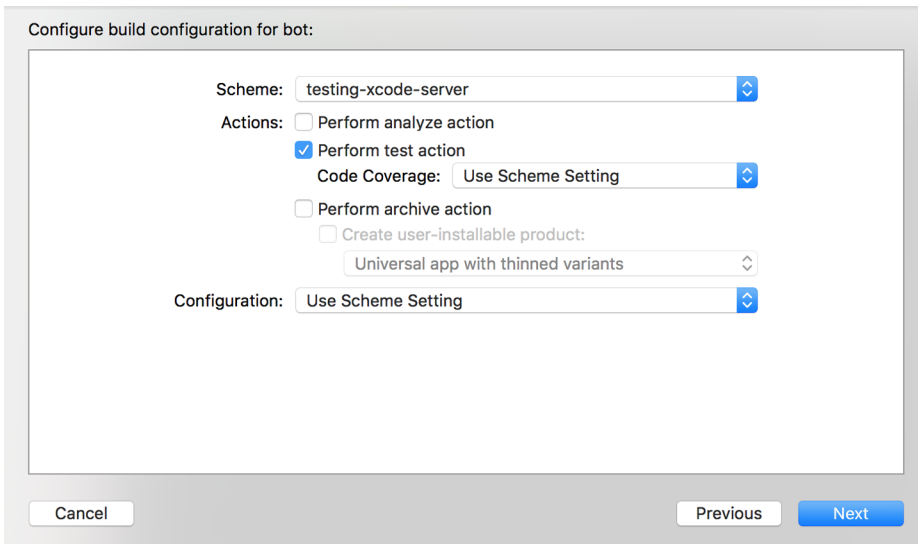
Configure build configuration for bot:

Scheme: testing-xcode-server

Actions: Perform analyze action

Perform test action

Code Coverage: Use Scheme Setting

Perform archive action

Create user-installable product:

Universal app with thinned variants

Configuration: Use Scheme Setting

Cancel

Previous

Next